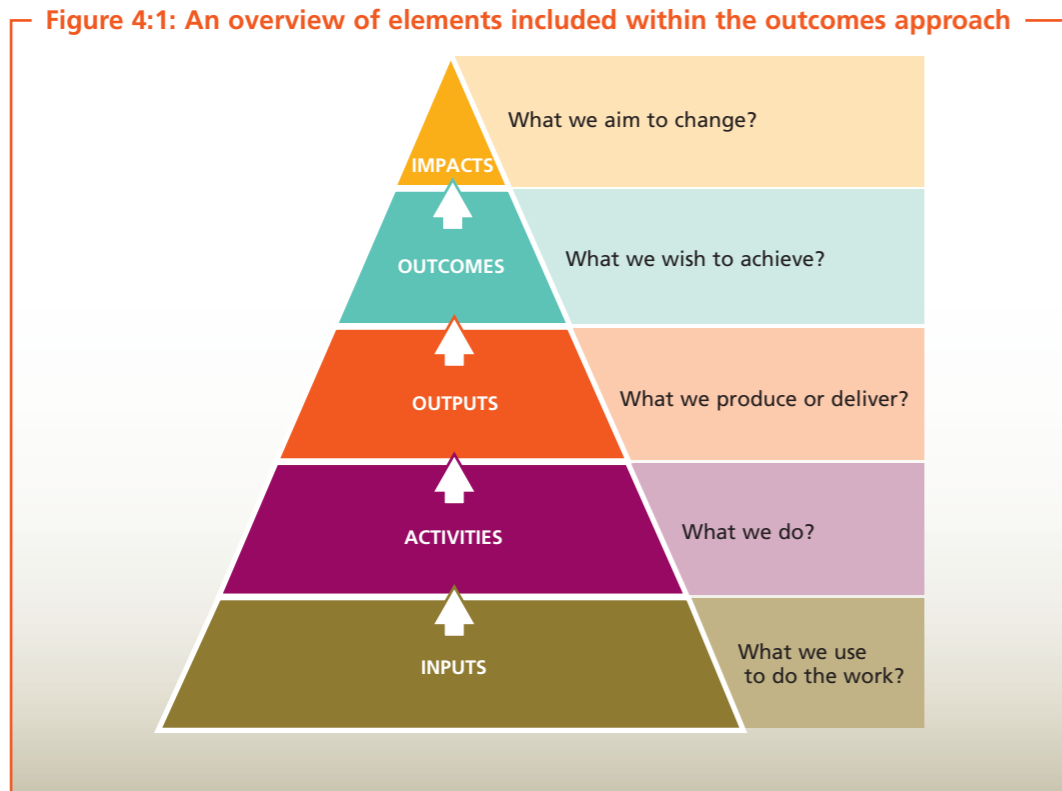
Figure 4:1: An overview of elements included within the outcomes approach

IMPACTS

What we aim to change?

OUTCOMES

What we wish to achieve?

OUTPUTS

What we produce or deliver?

ACTIVITIES

What we do?

INPUTS

What we use to do the work?